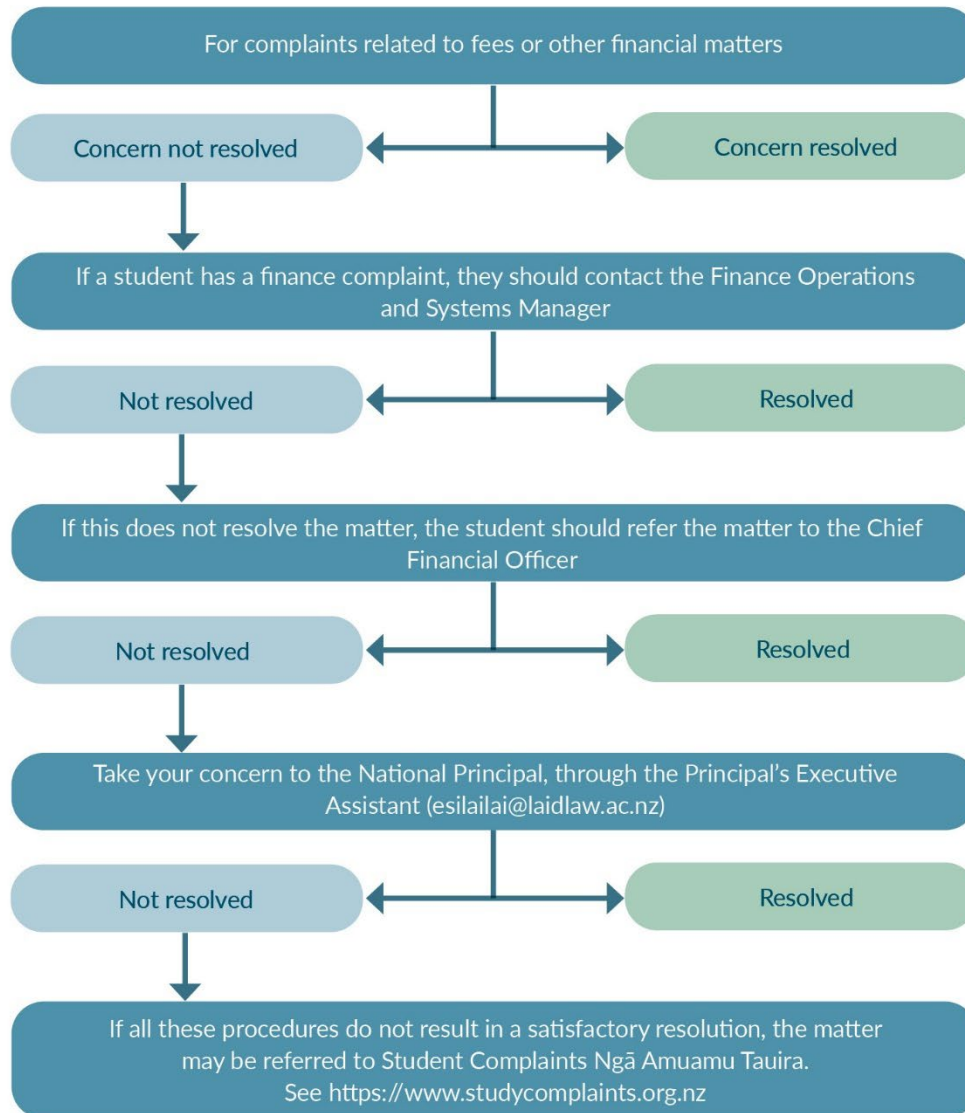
For complaints related to fees or other financial matters

Concern not resolved

Concern resolved

If a student has a finance complaint, they should contact the Finance Operations and Systems Manager

Not resolved

Resolved

If this does not resolve the matter, the student should refer the matter to the Chief Financial Officer

Not resolved

Resolved

Take your concern to the National Principal, through the Principal's Executive Assistant (esilailai@laidlaw.ac.nz)

Not resolved

Resolved

If all these procedures do not result in a satisfactory resolution, the matter may be referred to Student Complaints Ngā Amuamu Tauira. See https://www.studycomplaints.org.nz